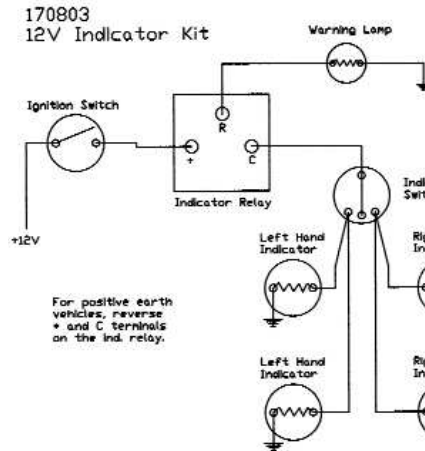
170803
12V Indicator Kit

Warning Lamp

Ignition Switch

R

+

C

Indicator Relay

+12V

Indi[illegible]
Swit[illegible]

Left Hand
Indicator

Rig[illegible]
In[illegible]

For positive earth vehicles, reverse + and C terminals on the ind. relay.

Left Hand
Indicator

Rig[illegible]
In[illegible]